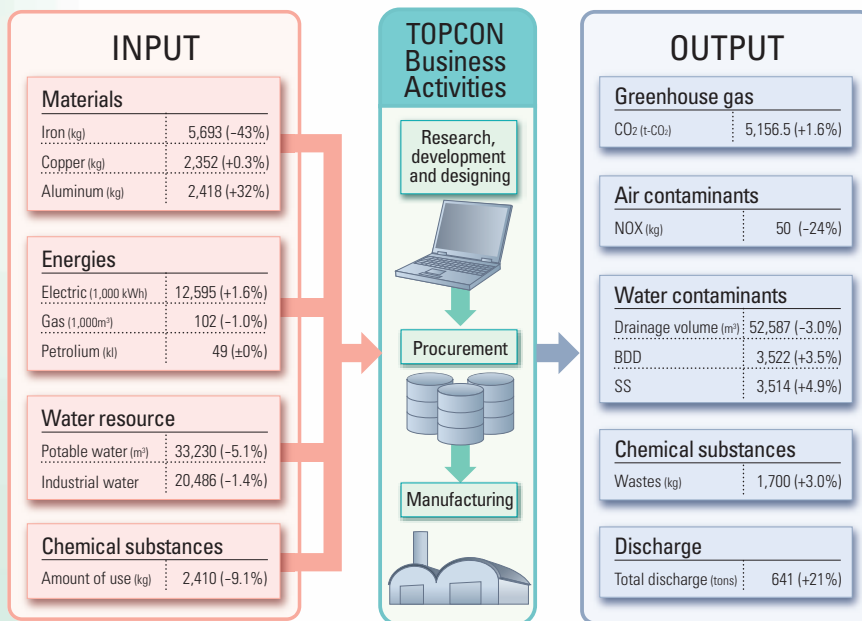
INPUT

Materials

| | |
|---|---|
| Iron (kg) | 5,693 (–43%) |
| Copper (kg) | 2,352 (+0.3%) |
| Aluminum (kg) | 2,418 (+32%) |

Energies

| | |
|---|---|
| Electric (1,000 kWh) | 12,595 (+1.6%) |
| Gas (1,000m³) | 102 (–1.0%) |
| Petrolium (kl) | 49 (±0%) |

Water resource

| | |
|---|---|
| Potable water (m³) | 33,230 (–5.1%) |
| Industrial water | 20,486 (–1.4%) |

Chemical substances

| | |
|---|---|
| Amount of use (kg) | 2,410 (–9.1%) |

TOPCON Business Activities

Research, development and designing

Procurement

Manufacturing

OUTPUT

Greenhouse gas

| | |
|---|---|
| $CO_2$ (t-$CO_2$) | 5,156.5 (+1.6%) |

Air contaminants

| | |
|---|---|
| NOX (kg) | 50 (–24%) |

Water contaminants

| | |
|---|---|
| Drainage volume (m³) | 52,587 (–3.0%) |
| BDD | 3,522 (+3.5%) |
| SS | 3,514 (+4.9%) |

Chemical substances

| | |
|---|---|
| Wastes (kg) | 1,700 (+3.0%) |

Discharge

| | |
|---|---|
| Total discharge (tons) | 641 (+21%) |